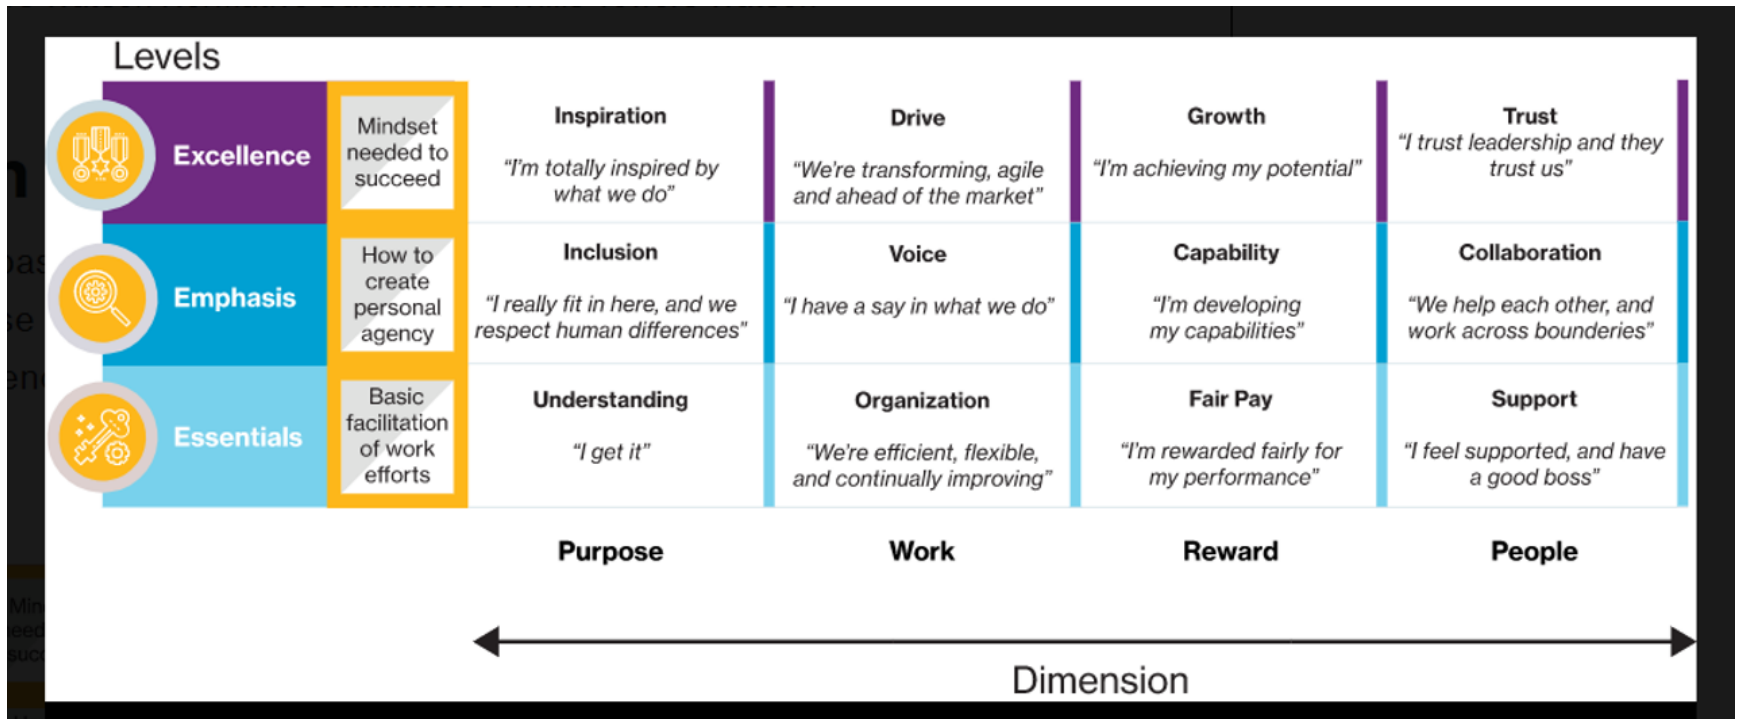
Levels

| Levels | | Purpose | Work | Reward | People |
|---|---|---|---|---|---|
| Excellence | Mindset needed to succeed | **Inspiration** "I'm totally inspired by what we do" | **Drive** "We're transforming, agile and ahead of the market" | **Growth** "I'm achieving my potential" | **Trust** "I trust leadership and they trust us" |
| Emphasis | How to create personal agency | **Inclusion** "I really fit in here, and we respect human differences" | **Voice** "I have a say in what we do" | **Capability** "I'm developing my capabilities" | **Collaboration** "We help each other, and work across bounderies" |
| Essentials | Basic facilitation of work efforts | **Understanding** "I get it" | **Organization** "We're efficient, flexible, and continually improving" | **Fair Pay** "I'm rewarded fairly for my performance" | **Support** "I feel supported, and have a good boss" |

Dimension